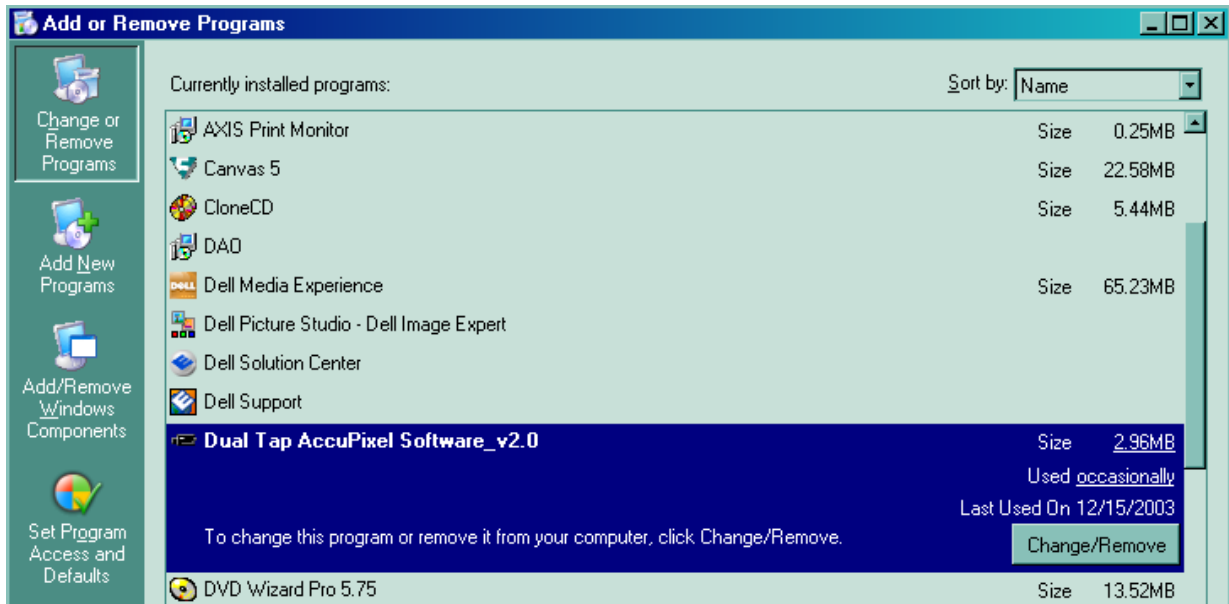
Add or Remove Programs

Change or Remove Programs

Add New Programs

Add/Remove Windows Components

Set Program Access and Defaults

Currently installed programs:

Sort by: Name

| | | |
|---|---|---|
| AXIS Print Monitor | Size | 0.25MB |
| Canvas 5 | Size | 22.58MB |
| CloneCD | Size | 5.44MB |
| DAO | | |
| Dell Media Experience | Size | 65.23MB |
| Dell Picture Studio - Dell Image Expert | | |
| Dell Solution Center | | |
| Dell Support | | |
| Dual Tap AccuPixel Software_v2.0 | Size | 2.96MB |

Used occasionally

Last Used On 12/15/2003

To change this program or remove it from your computer, click Change/Remove.

Change/Remove

| | | |
|---|---|---|
| DVD Wizard Pro 5.75 | Size | 13.52MB |